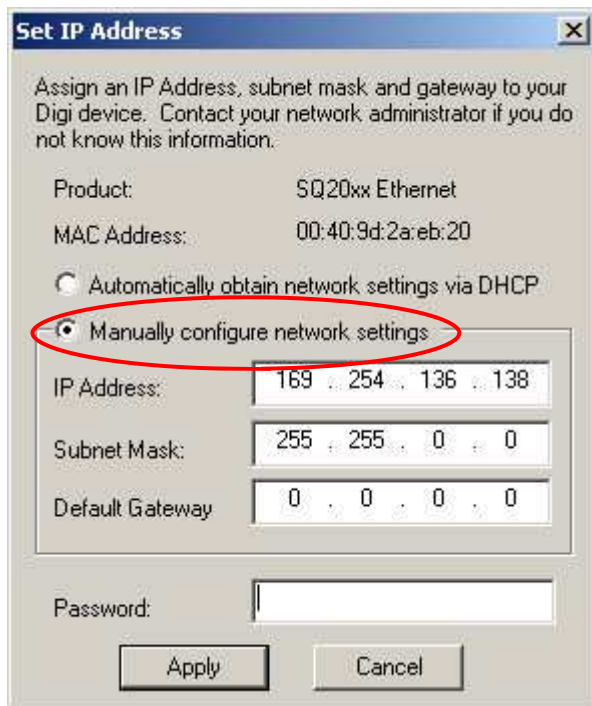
Set IP Address

Assign an IP Address, subnet mask and gateway to your Digi device. Contact your network administrator if you do not know this information.

Product: SQ20xx Ethernet

MAC Address: 00:40:9d:2a:eb:20

Automatically obtain network settings via DHCP

Manually configure network settings

IP Address: 169 . 254 . 136 . 138

Subnet Mask: 255 . 255 . 0 . 0

Default Gateway 0 . 0 . 0 . 0

Password:

Apply Cancel